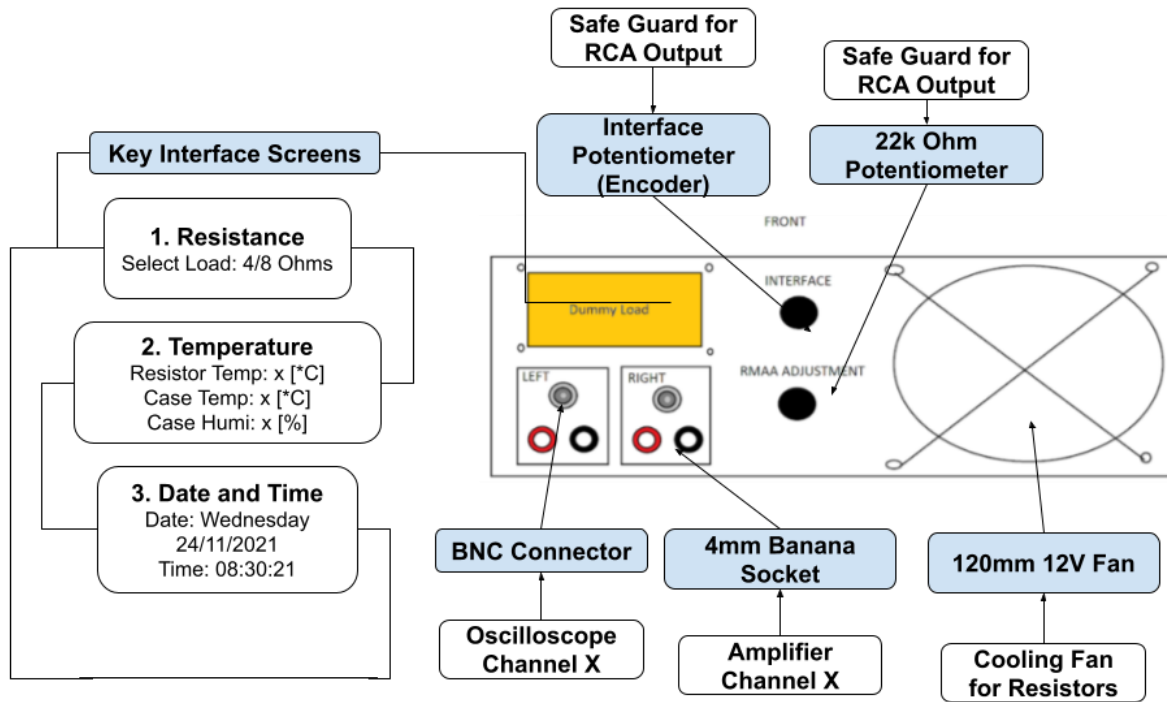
Safe Guard for RCA Output

Safe Guard for RCA Output

Key Interface Screens

Interface Potentiometer (Encoder)

22k Ohm Potentiometer

1. Resistance
Select Load: 4/8 Ohms

FRONT

INTERFACE

Dummy Load

2. Temperature
Resistor Temp: x [*C]
Case Temp: x [*C]
Case Humi: x [%]

RMAA ADJUSTMENT

LEFT

RIGHT

3. Date and Time
Date: Wednesday
24/11/2021
Time: 08:30:21

BNC Connector

4mm Banana Socket

120mm 12V Fan

Oscilloscope Channel X

Amplifier Channel X

Cooling Fan for Resistors